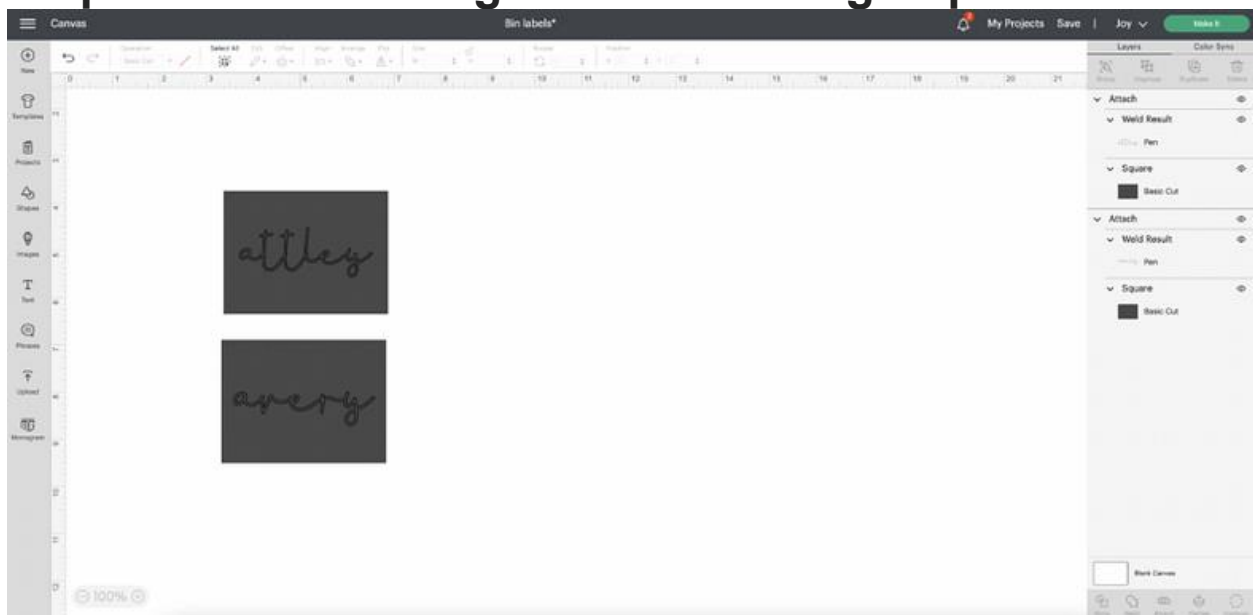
Canvas

Bin labels*

My Projects Save | Joy

Make It

New

Templates

Projects

Shapes

Images

Text

Phrases

Upload

Monogram

Select All

Layers

Color Sync

attley

avery

Attach

Weld Result

Pen

Square

Basic Cut

Attach

Weld Result

Pen

Square

Basic Cut

Blank Canvas

100%